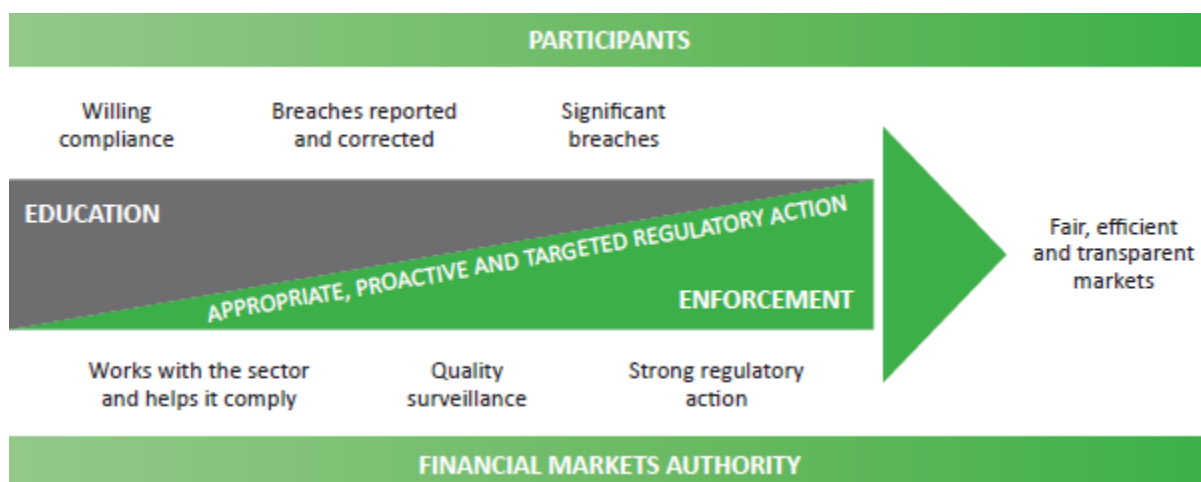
PARTICIPANTS

Willing compliance

Breaches reported and corrected

Significant breaches

EDUCATION

APPROPRIATE, PROACTIVE AND TARGETED REGULATORY ACTION

ENFORCEMENT

Fair, efficient and transparent markets

Works with the sector and helps it comply

Quality surveillance

Strong regulatory action

FINANCIAL MARKETS AUTHORITY